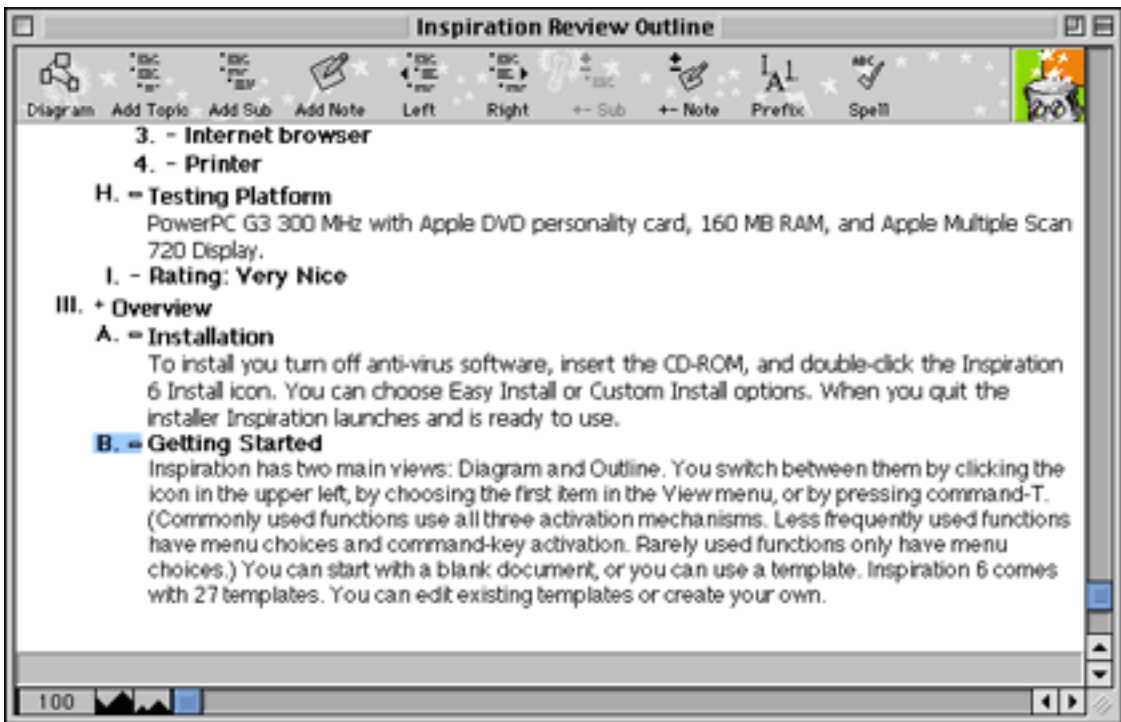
Inspiration Review Outline

Diagram Add Topic Add Sub Add Note Left Right +- Sub +- Note Prefix Spell

3. – Internet browser
4. – Printer
H. = Testing Platform
PowerPC G3 300 MHz with Apple DVD personality card, 160 MB RAM, and Apple Multiple Scan 720 Display.
I. – Rating: Very Nice
III. + Overview
A. = Installation
To install you turn off anti-virus software, insert the CD-ROM, and double-click the Inspiration 6 Install icon. You can choose Easy Install or Custom Install options. When you quit the installer Inspiration launches and is ready to use.
B. = Getting Started
Inspiration has two main views: Diagram and Outline. You switch between them by clicking the icon in the upper left, by choosing the first item in the View menu, or by pressing command-T. (Commonly used functions use all three activation mechanisms. Less frequently used functions have menu choices and command-key activation. Rarely used functions only have menu choices.) You can start with a blank document, or you can use a template. Inspiration 6 comes with 27 templates. You can edit existing templates or create your own.

100